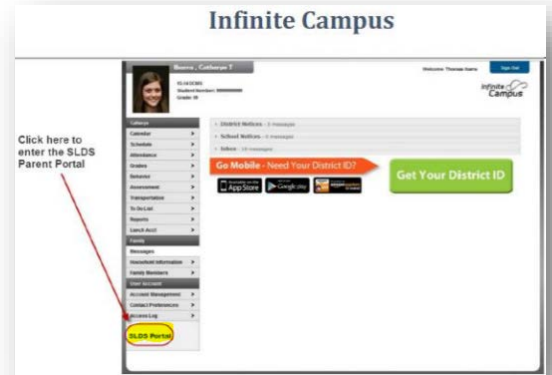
Infinite Campus

Click here to enter the SLDS Parent Portal

Bueno, Catheryn T

Student Number:
Grade: 10

Welcome: Thomas Bueno

Sign Out

Infinite Campus

Calendar
Schedule
Attendance
Grades
Behavior
Assessment
Transportation
To Do List
Reports
Lunch Acct
Family
Messages
Household Information
Family Members
User Account
Account Management
Contact Preferences
Access Log

SLDS Portal

District Notices - 0 messages
School Notices - 0 messages
Inbox - 10 messages

Go Mobile - Need Your District ID?

App Store
Google play
amazon

Get Your District ID